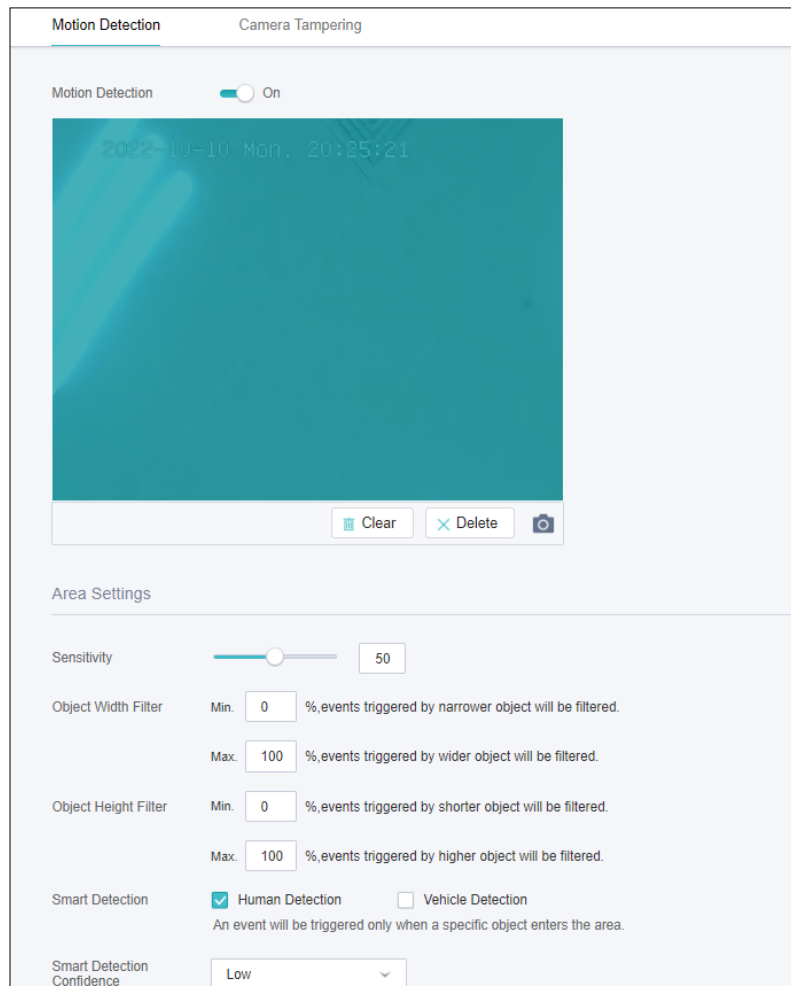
Motion Detection Camera Tampering

Motion Detection On

2022-10-10 Mon. 20:25:21

Clear Delete

Area Settings

Sensitivity 50

Object Width Filter Min. 0 %,events triggered by narrower object will be filtered.

Max. 100 %,events triggered by wider object will be filtered.

Object Height Filter Min. 0 %,events triggered by shorter object will be filtered.

Max. 100 %,events triggered by higher object will be filtered.

Smart Detection Human Detection Vehicle Detection

An event will be triggered only when a specific object enters the area.

Smart Detection Confidence Low